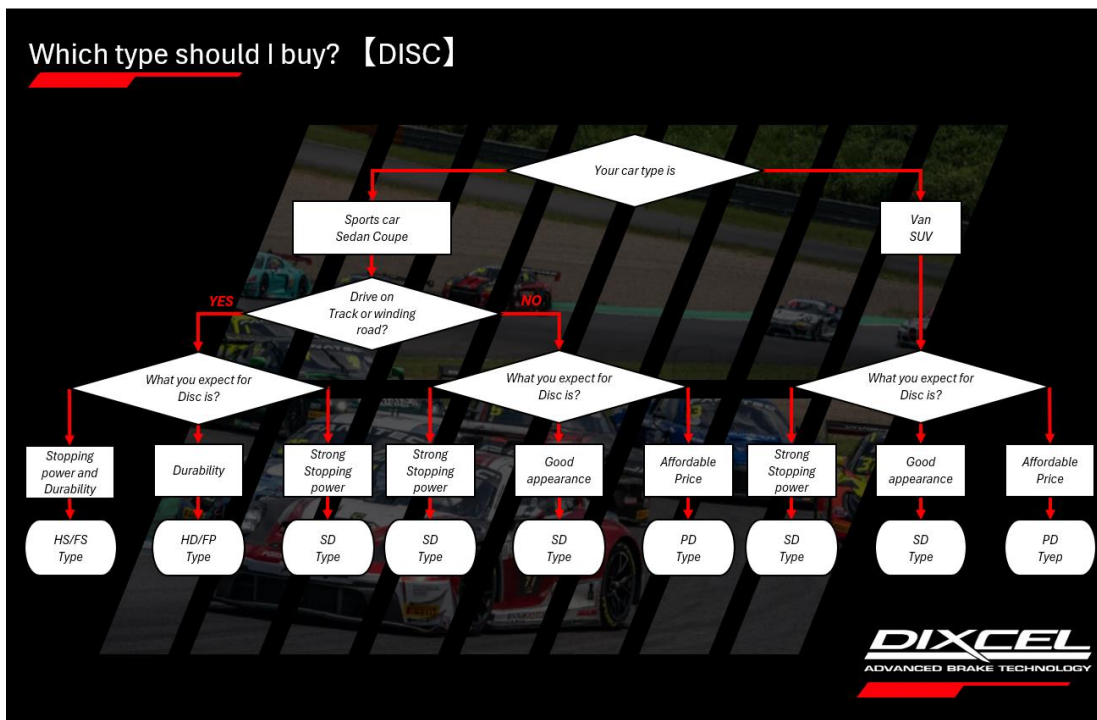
Which type should I buy? 【DISC】

Your car type is

Sports car
Sedan Coupe

Van
SUV

Drive on
Track or winding
road?

YES

NO

What you expect for
Disc is?

What you expect for
Disc is?

What you expect for
Disc is?

Stopping
power and
Durability

Durability

Strong
Stopping
power

Strong
Stopping
power

Good
appearance

Affordable
Price

Strong
Stopping
power

Good
appearance

Affordable
Price

HS/FS
Type

HD/FP
Type

SD
Type

SD
Type

SD
Type

PD
Type

SD
Type

SD
Type

PD
Tyep

DIXCEL
ADVANCED BRAKE TECHNOLOGY